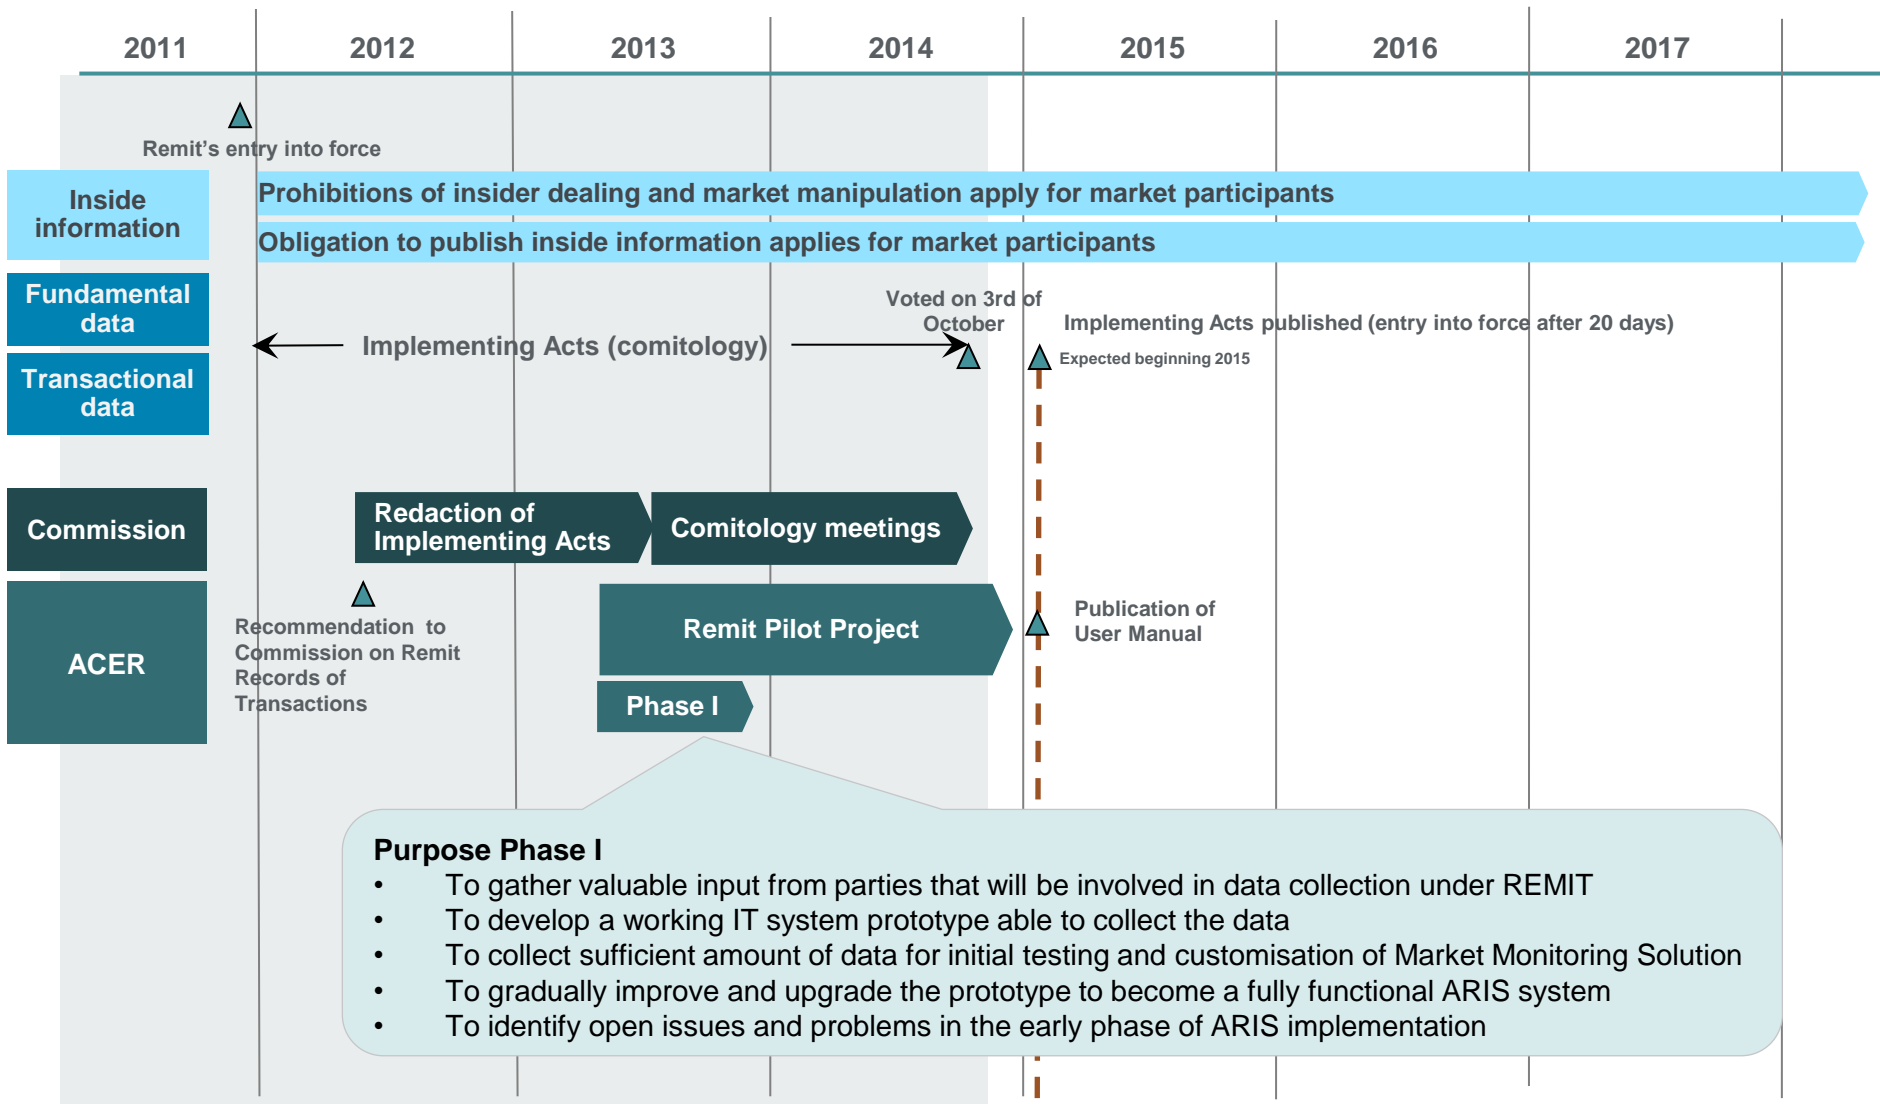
2011 2012 2013 2014 2015 2016 2017

Remit's entry into force

Inside information

Prohibitions of insider dealing and market manipulation apply for market participants

Obligation to publish inside information applies for market participants

Fundamental data

Transactional data

Implementing Acts (comitology)

Voted on 3rd of October

Implementing Acts published (entry into force after 20 days)

Expected beginning 2015

Commission

Redaction of Implementing Acts

Comitology meetings

ACER

Recommendation to Commission on Remit Records of Transactions

Remit Pilot Project

Publication of User Manual

Phase I

Purpose Phase I
• To gather valuable input from parties that will be involved in data collection under REMIT
• To develop a working IT system prototype able to collect the data
• To collect sufficient amount of data for initial testing and customisation of Market Monitoring Solution
• To gradually improve and upgrade the prototype to become a fully functional ARIS system
• To identify open issues and problems in the early phase of ARIS implementation